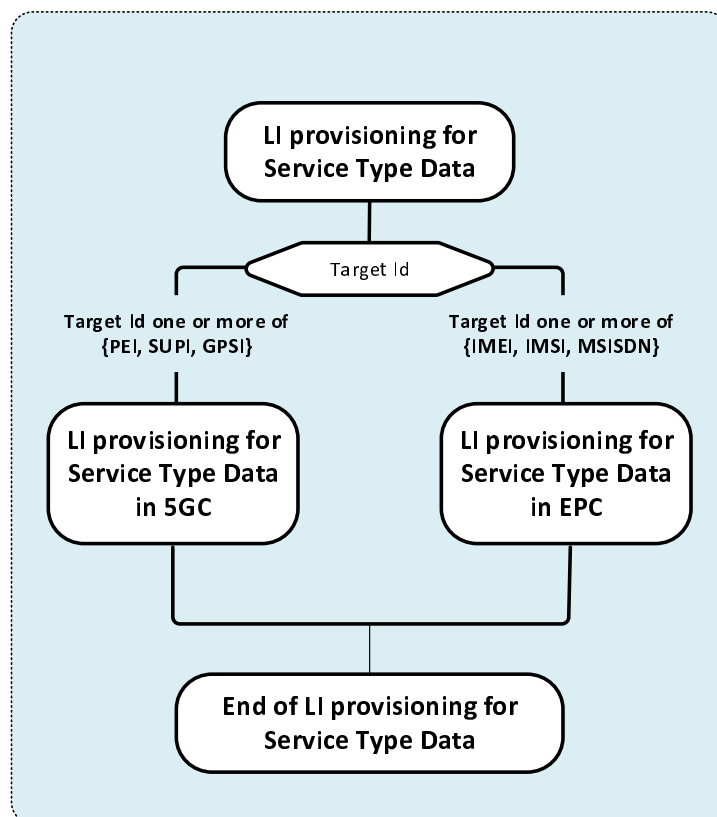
LI provisioning for Service Type Data

Target Id

Target Id one or more of {PEI, SUPI, GPSI}

Target Id one or more of {IMEI, IMSI, MSISDN}

LI provisioning for Service Type Data in 5GC

LI provisioning for Service Type Data in EPC

End of LI provisioning for Service Type Data